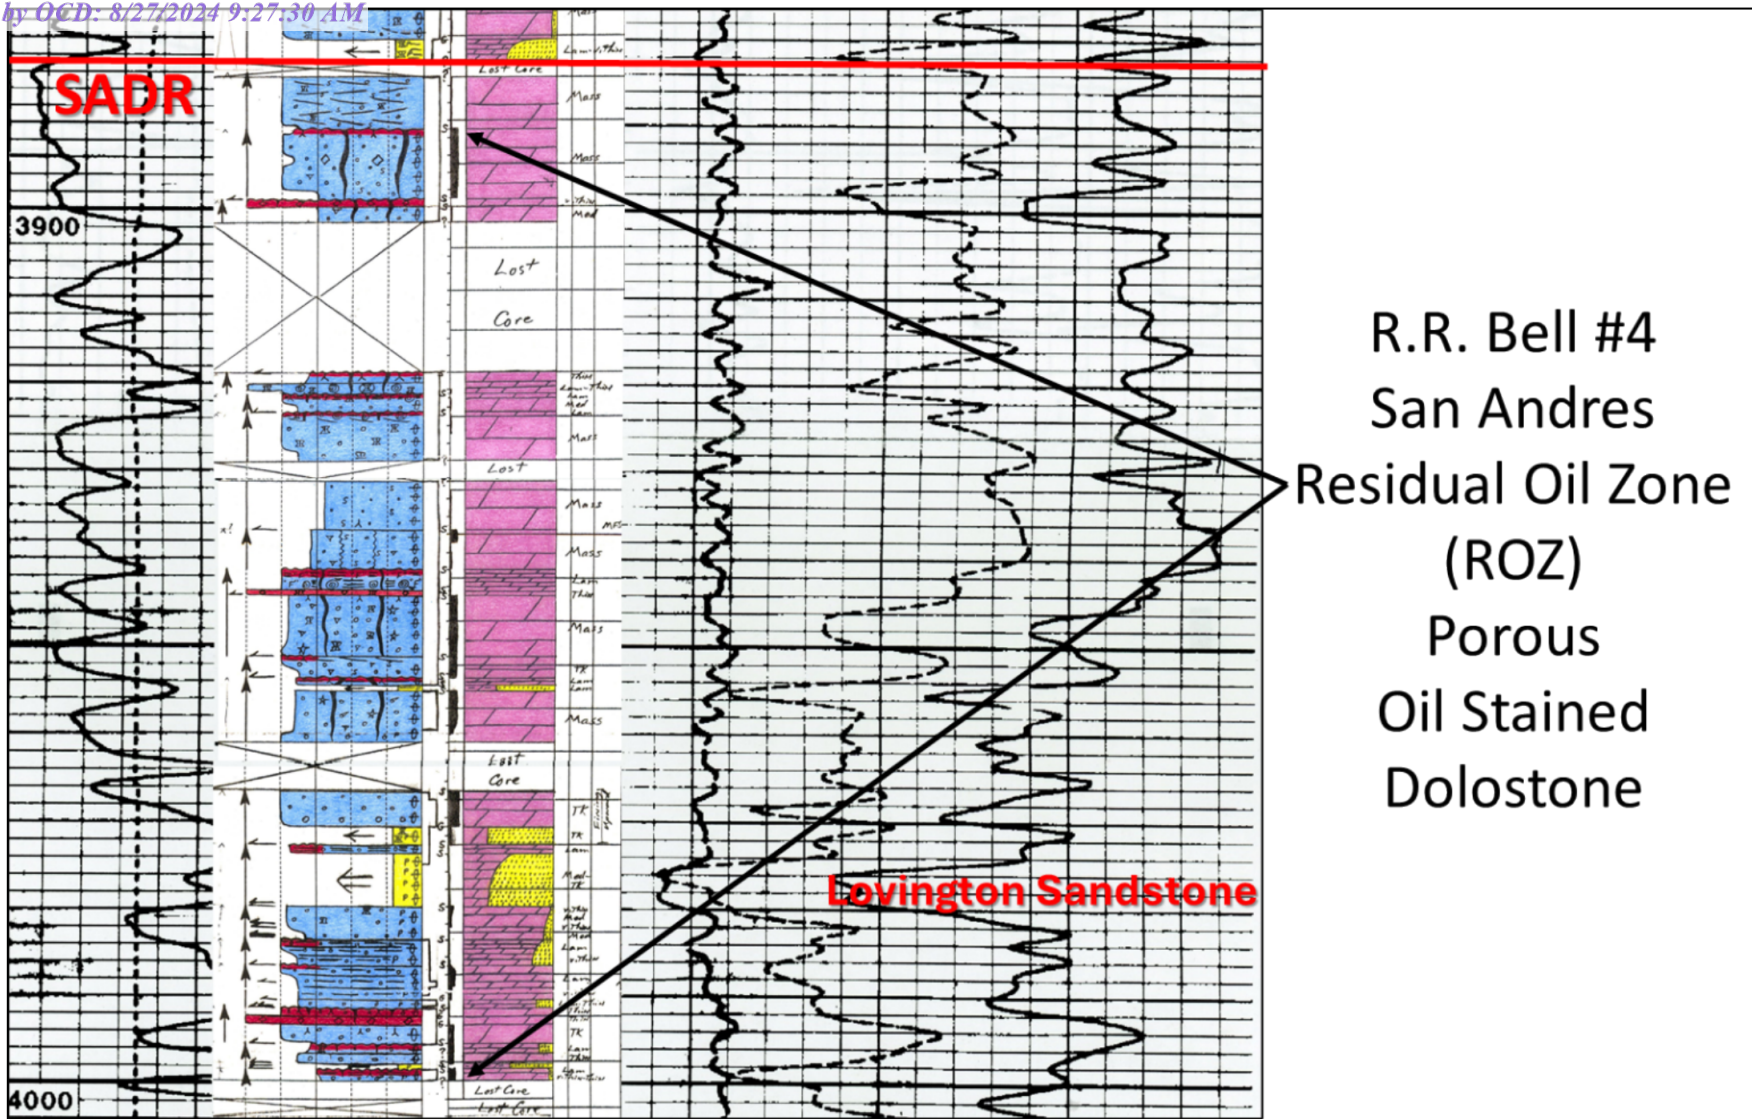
by OCD: 8/27/2024 9:27:30 AM

SADR

3900

4000

Lam-thin
Lost Core
Mass
Mass
Mod
Lost
Core
Thin
Lam-thin
Mass
Lost
Mass
Mass
Lam
Thin
Mass
TK
Lam
Mass
Lost
Core
TK
TK
Lam
Mod-TK
Lam
TK
Lam
Lost Core
Lost Core

Lovington Sandstone

R.R. Bell #4
San Andres
Residual Oil Zone
(ROZ)
Porous
Oil Stained
Dolostone